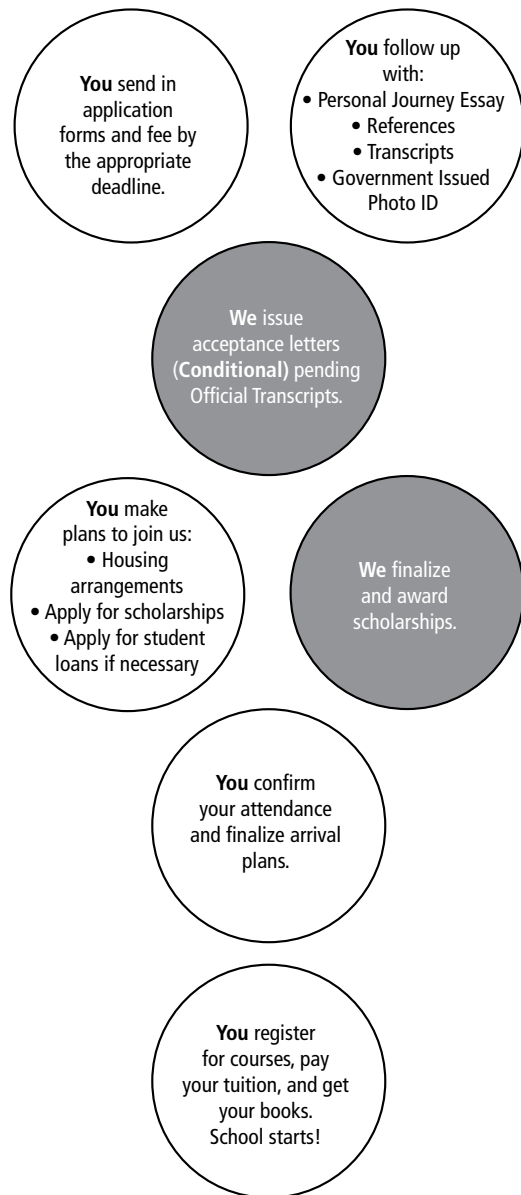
**You** send in application forms and fee by the appropriate deadline.

**You** follow up with:
• Personal Journey Essay
• References
• Transcripts
• Government Issued Photo ID

**We** issue acceptance letters (**Conditional)** pending Official Transcripts.

**You** make plans to join us:
• Housing arrangements
• Apply for scholarships
• Apply for student loans if necessary

**We** finalize and award scholarships.

**You** confirm your attendance and finalize arrival plans.

**You** register for courses, pay your tuition, and get your books. School starts!